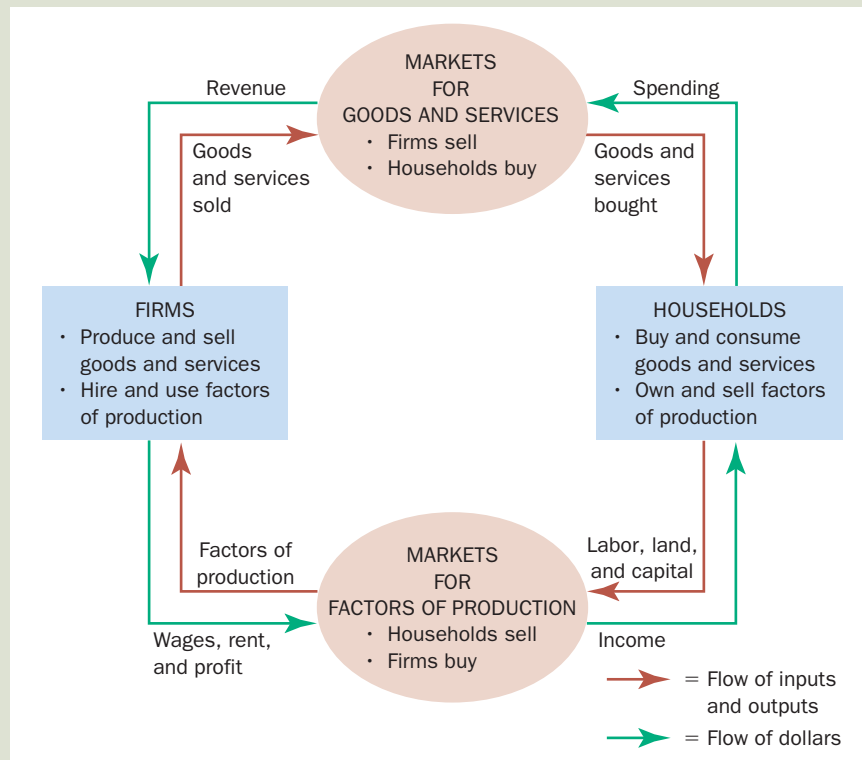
Revenue

MARKETS
FOR
GOODS AND SERVICES
• Firms sell
• Households buy

Spending

Goods and services sold

Goods and services bought

FIRMS
• Produce and sell goods and services
• Hire and use factors of production

HOUSEHOLDS
• Buy and consume goods and services
• Own and sell factors of production

Factors of production

Labor, land, and capital

MARKETS
FOR
FACTORS OF PRODUCTION
• Households sell
• Firms buy

Wages, rent, and profit

Income

= Flow of inputs and outputs

= Flow of dollars